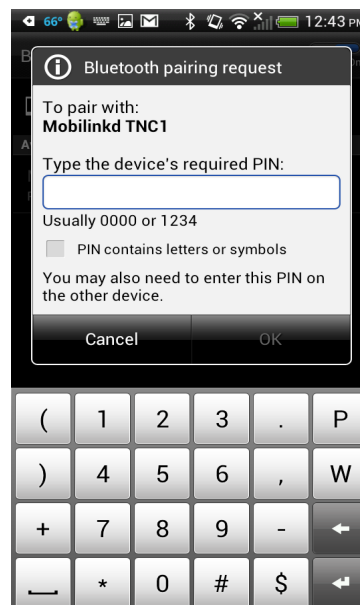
66° 12:43 PM

Bluetooth pairing request

To pair with:
Mobilinkd TNC1

Type the device's required PIN:

Usually 0000 or 1234

PIN contains letters or symbols

You may also need to enter this PIN on the other device.

Cancel
OK

( 1 2 3 . P
) 4 5 6 , W
+ 7 8 9 -
* 0 # $